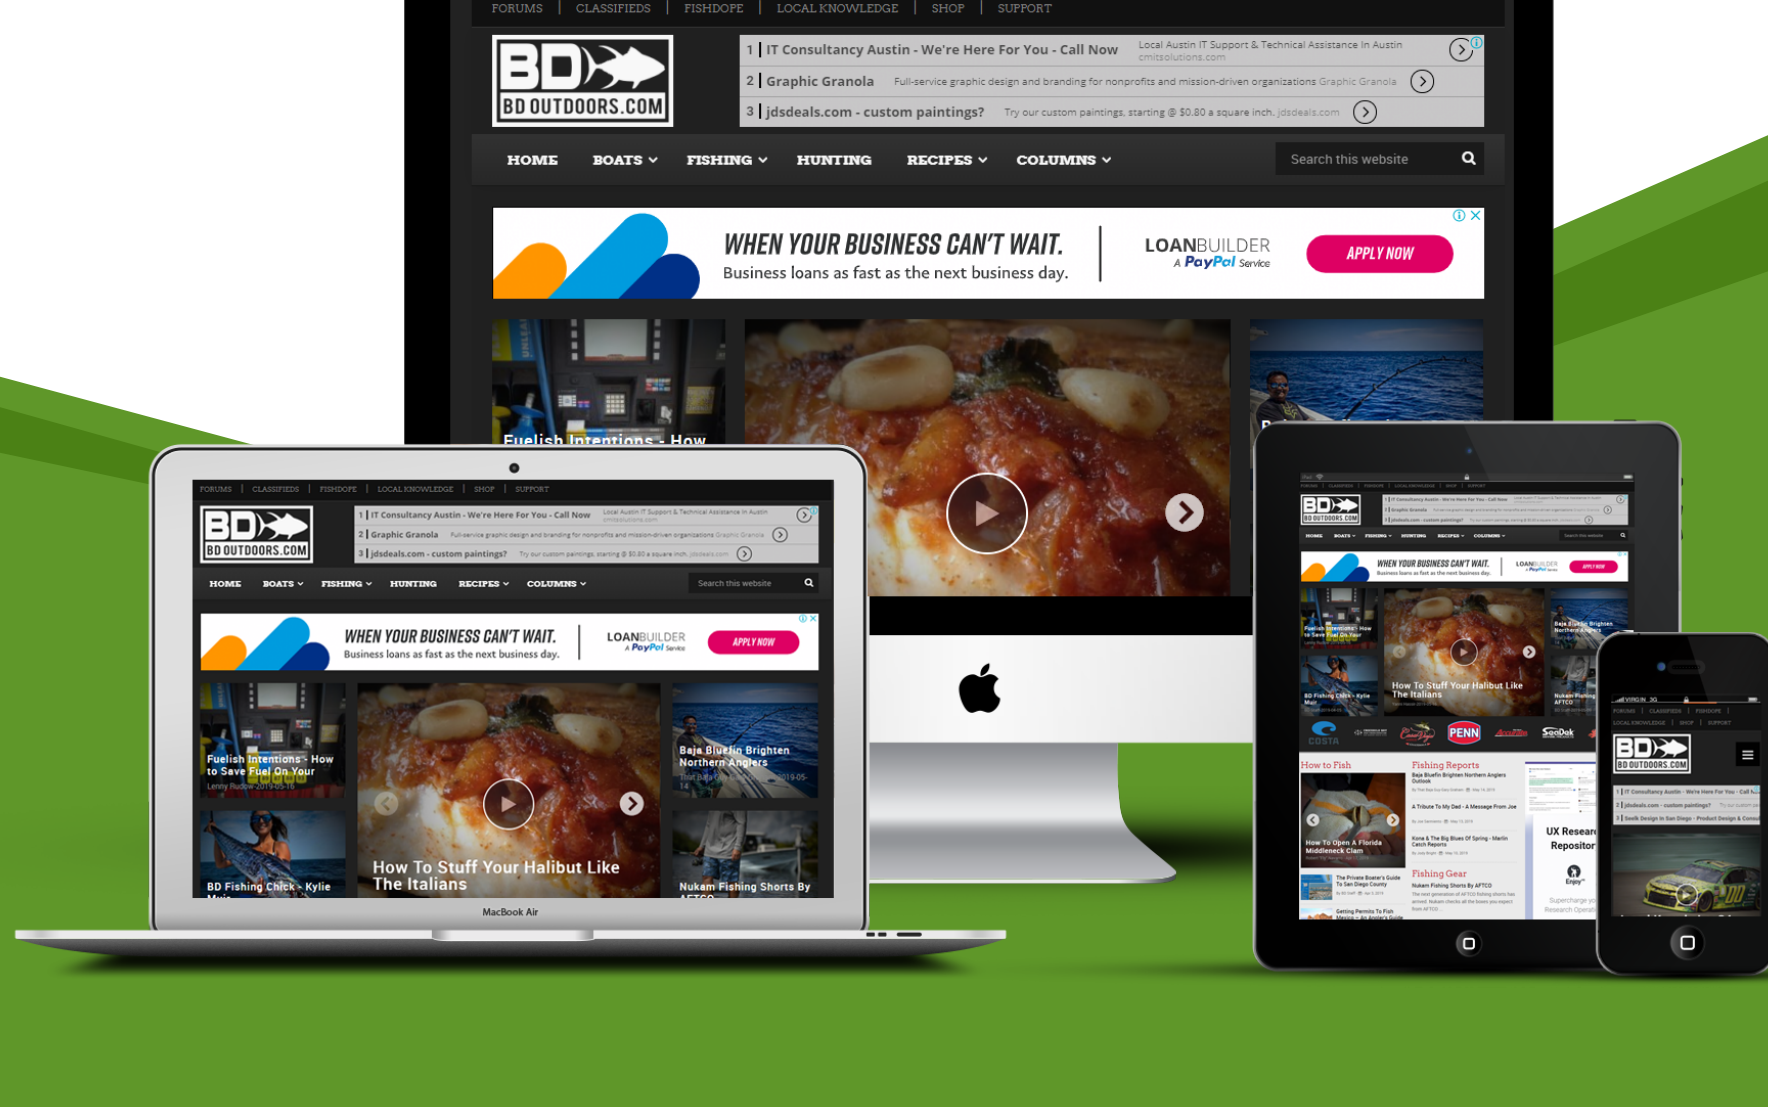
FORUMS | CLASSIFIEDS | FISHDOPE | LOCAL KNOWLEDGE | SHOP | SUPPORT

BD
BD OUTDOORS.COM

1 | IT Consultancy Austin - We're Here For You - Call Now Local Austin IT Support & Technical Assistance In Austin cmitsolutions.com
2 | Graphic Granola Full-service graphic design and branding for nonprofits and mission-driven organizations Graphic Granola
3 | jdsdeals.com - custom paintings? Try our custom paintings, starting @ $0.80 a square inch. jdsdeals.com

HOME BOATS FISHING HUNTING RECIPES COLUMNS Search this website

WHEN YOUR BUSINESS CAN'T WAIT.
Business loans as fast as the next business day.
LOANBUILDER A PayPal Service
APPLY NOW

Fuelish Intentions - How to Save Fuel On Your
Lenny Rudow 2019-05-16

How To Stuff Your Halibut Like The Italians

Baja Bluefin Brighten Northern Anglers
2019-05-14

BD Fishing Chick - Kylie

Nukam Fishing Shorts By AFTCO

MacBook Air

COSTA PENN

How to Fish
How To Open A Florida Middleneck Clam

Fishing Reports
Baja Bluefin Brighten Northern Anglers Outlook
A Tribute To My Dad - A Message From Joe
Kona & The Big Blues Of Spring - Marlin Catch Reports

Fishing Gear
Nukam Fishing Shorts By AFTCO

The Private Boater's Guide To San Diego County
Getting Permits To Fish Mexico

UX Research Repository

3 | Seolk Design In San Diego - Product Design & Consult